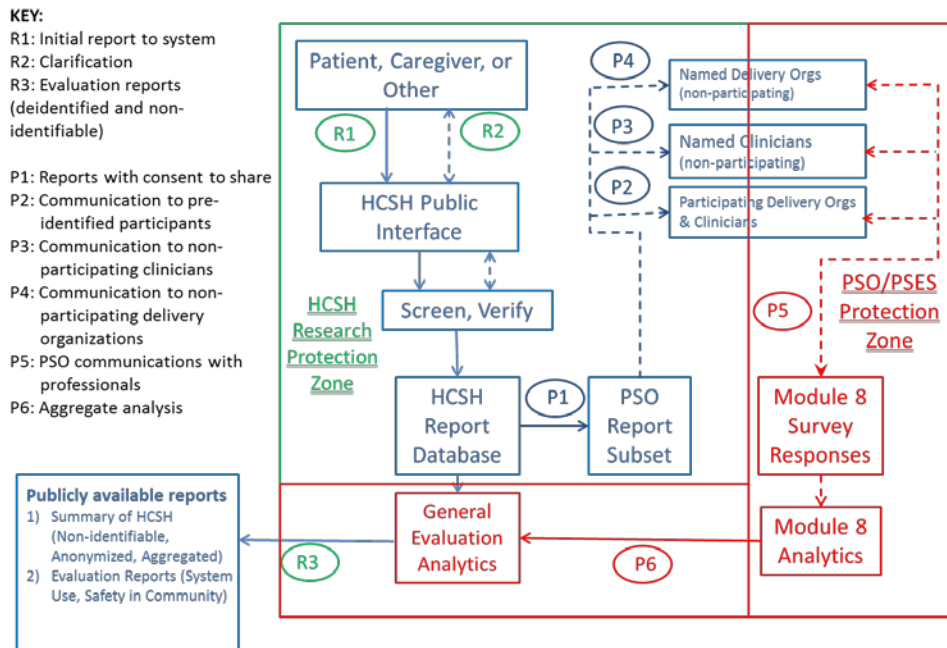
KEY:
R1: Initial report to system
R2: Clarification
R3: Evaluation reports (deidentified and non-identifiable)

P1: Reports with consent to share
P2: Communication to pre-identified participants
P3: Communication to non-participating clinicians
P4: Communication to non-participating delivery organizations
P5: PSO communications with professionals
P6: Aggregate analysis

Patient, Caregiver, or Other

R1

R2

HCSH Public Interface

Screen, Verify

HCSH Research Protection Zone

HCSH Report Database

P1

PSO Report Subset

P4

Named Delivery Orgs (non-participating)

P3

Named Clinicians (non-participating)

P2

Participating Delivery Orgs & Clinicians

PSO/PSES Protection Zone

P5

Module 8 Survey Responses

Module 8 Analytics

P6

General Evaluation Analytics

R3

Publicly available reports
1) Summary of HCSH (Non-identifiable, Anonymized, Aggregated)
2) Evaluation Reports (System Use, Safety in Community)